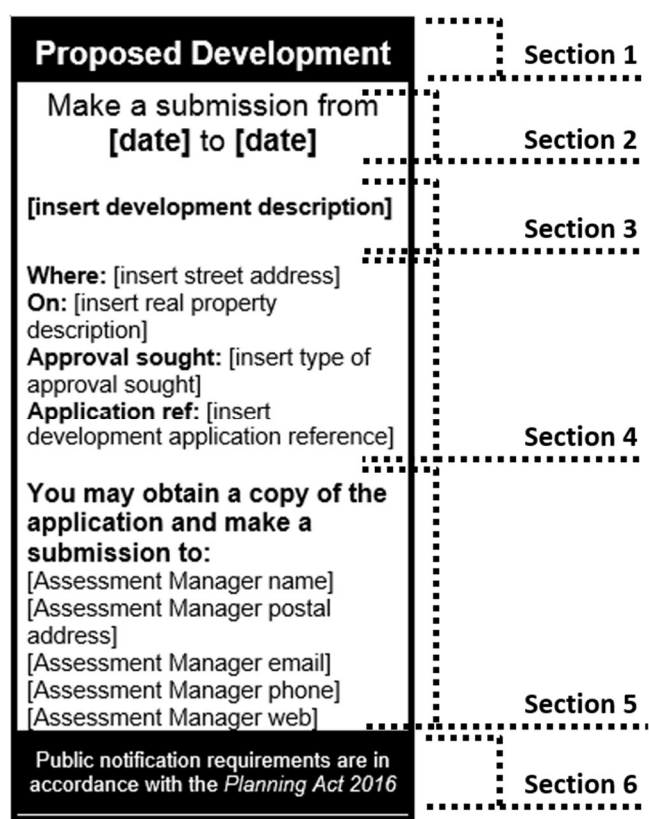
Proposed Development

Section 1

Make a submission from
[date] to [date]

Section 2

[insert development description]

Section 3

Where: [insert street address]
On: [insert real property description]
Approval sought: [insert type of approval sought]
Application ref: [insert development application reference]

Section 4

You may obtain a copy of the application and make a submission to:
[Assessment Manager name]
[Assessment Manager postal address]
[Assessment Manager email]
[Assessment Manager phone]
[Assessment Manager web]

Section 5

Public notification requirements are in accordance with the Planning Act 2016

Section 6